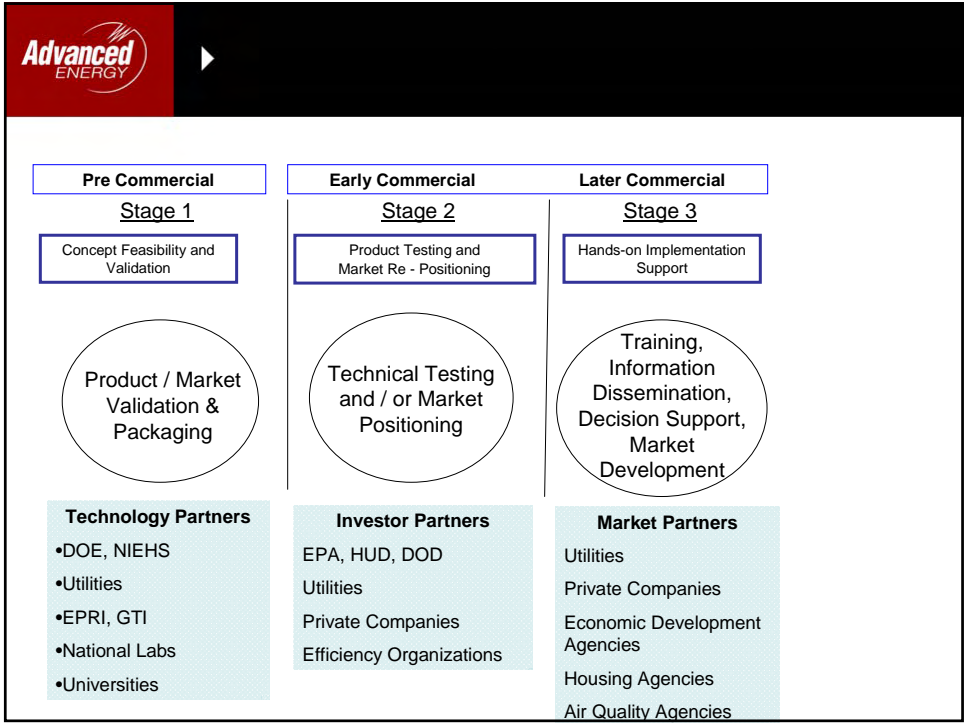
Advanced ENERGY

Pre Commercial

Stage 1

Concept Feasibility and Validation

Product / Market Validation & Packaging

Technology Partners
•DOE, NIEHS
•Utilities
•EPRI, GTI
•National Labs
•Universities

Early Commercial

Stage 2

Product Testing and Market Re - Positioning

Technical Testing and / or Market Positioning

Investor Partners
EPA, HUD, DOD
Utilities
Private Companies
Efficiency Organizations

Later Commercial

Stage 3

Hands-on Implementation Support

Training, Information Dissemination, Decision Support, Market Development

Market Partners
Utilities
Private Companies
Economic Development Agencies
Housing Agencies
Air Quality Agencies